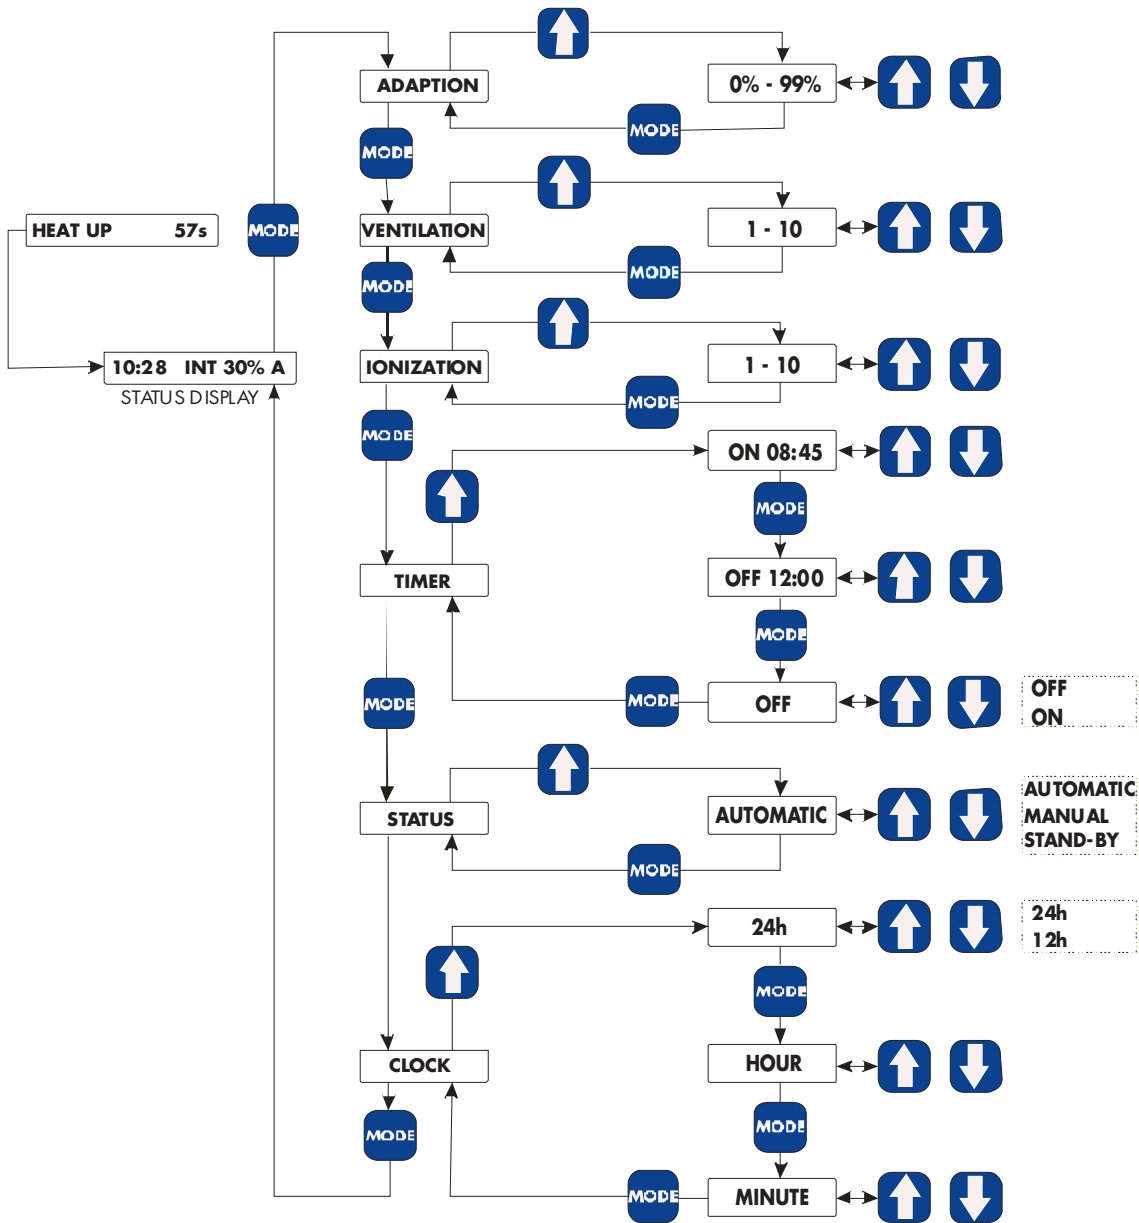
ADAPTION

0% - 99%

MODE

MODE

HEAT UP 57s

MODE

VENTILATION

1 - 10

MODE

MODE

10:28 INT 30% A

STATUS DISPLAY

IONIZATION

1 - 10

MODE

MODE

ON 08:45

MODE

TIMER

OFF 12:00

MODE

MODE

MODE

OFF

OFF
ON

STATUS

AUTOMATIC

AUTOMATIC
MANUAL
STAND-BY

MODE

24h

24h
12h

MODE

CLOCK

HOUR

MODE

MODE

MODE

MINUTE